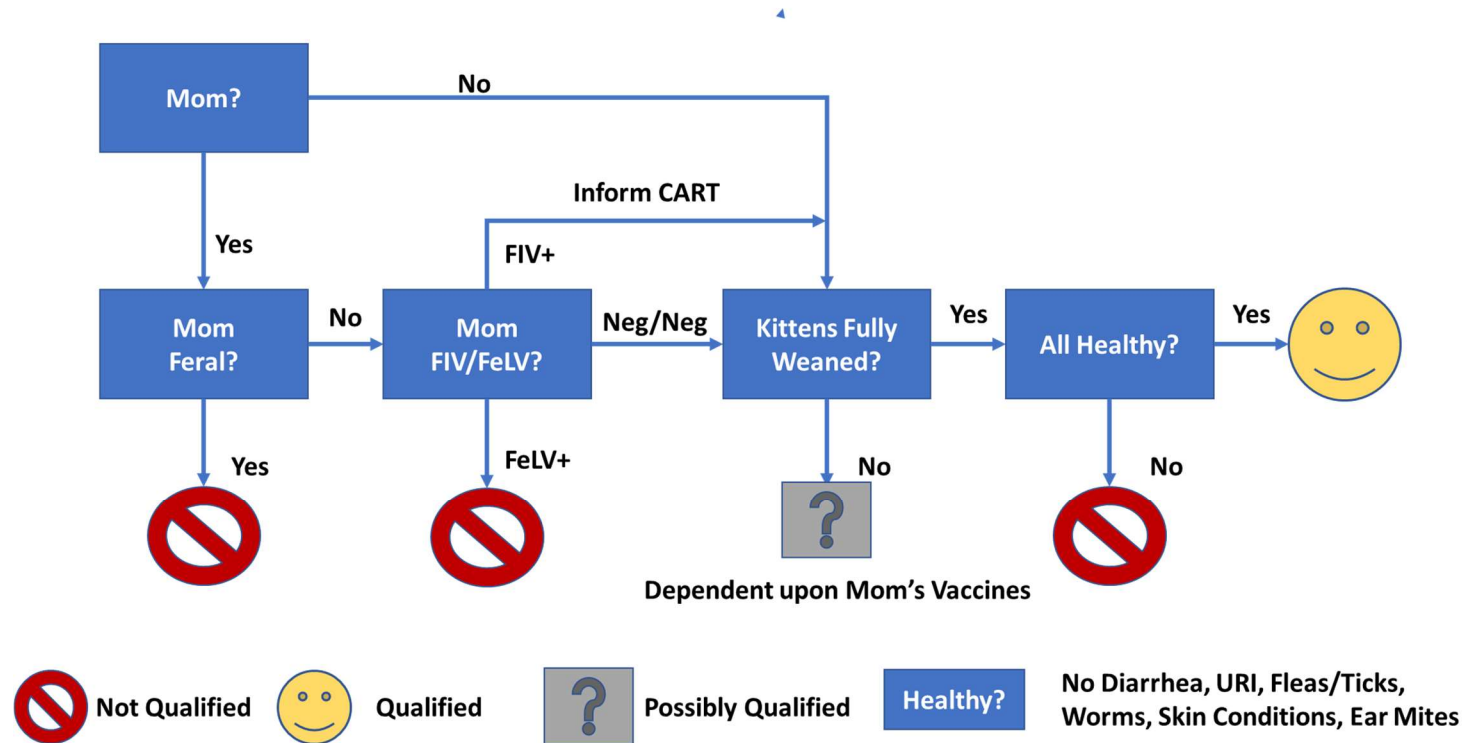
Mom?

No

Inform CART

Yes

FIV+

Mom Feral?

No

Mom FIV/FeLV?

Neg/Neg

Kittens Fully Weaned?

Yes

All Healthy?

Yes

Yes

FeLV+

No

No

?

Dependent upon Mom's Vaccines

Not Qualified

Qualified

?

Possibly Qualified

Healthy?

No Diarrhea, URI, Fleas/Ticks, Worms, Skin Conditions, Ear Mites